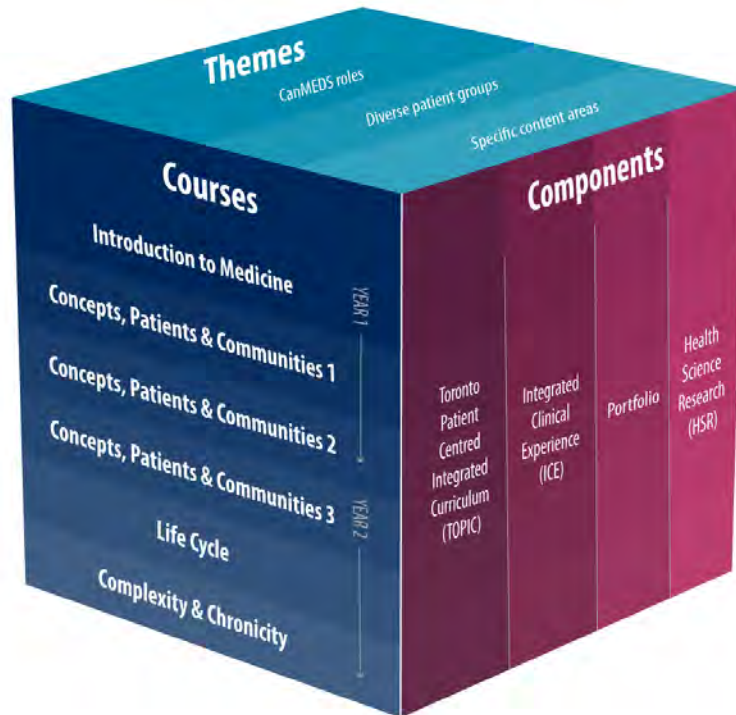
Themes

CanMEDS roles

Diverse patient groups

Specific content areas

Courses

Introduction to Medicine

Concepts, Patients & Communities 1

Concepts, Patients & Communities 2

Concepts, Patients & Communities 3

Life Cycle

Complexity & Chronicity

YEAR 1

YEAR 2

Components

Toronto Patient Centred Integrated Curriculum (TOPIC)

Integrated Clinical Experience (ICE)

Portfolio

Health Science Research (HSR)